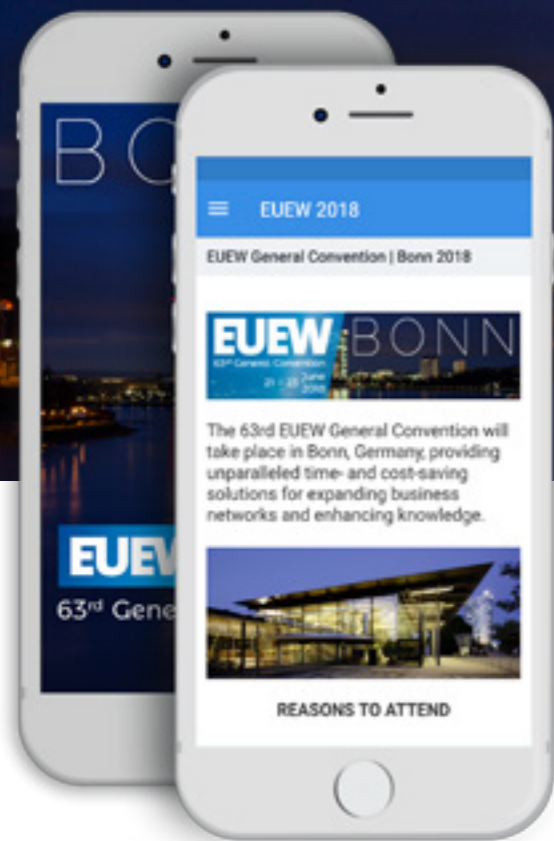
BO

EUEW
63rd Gene

EUEW 2018

EUEW General Convention | Bonn 2018

EUEW BONN
63rd General Convention
21 - 23 June 2018

The 63rd EUEW General Convention will take place in Bonn, Germany, providing unparalleled time- and cost-saving solutions for expanding business networks and enhancing knowledge.

REASONS TO ATTEND